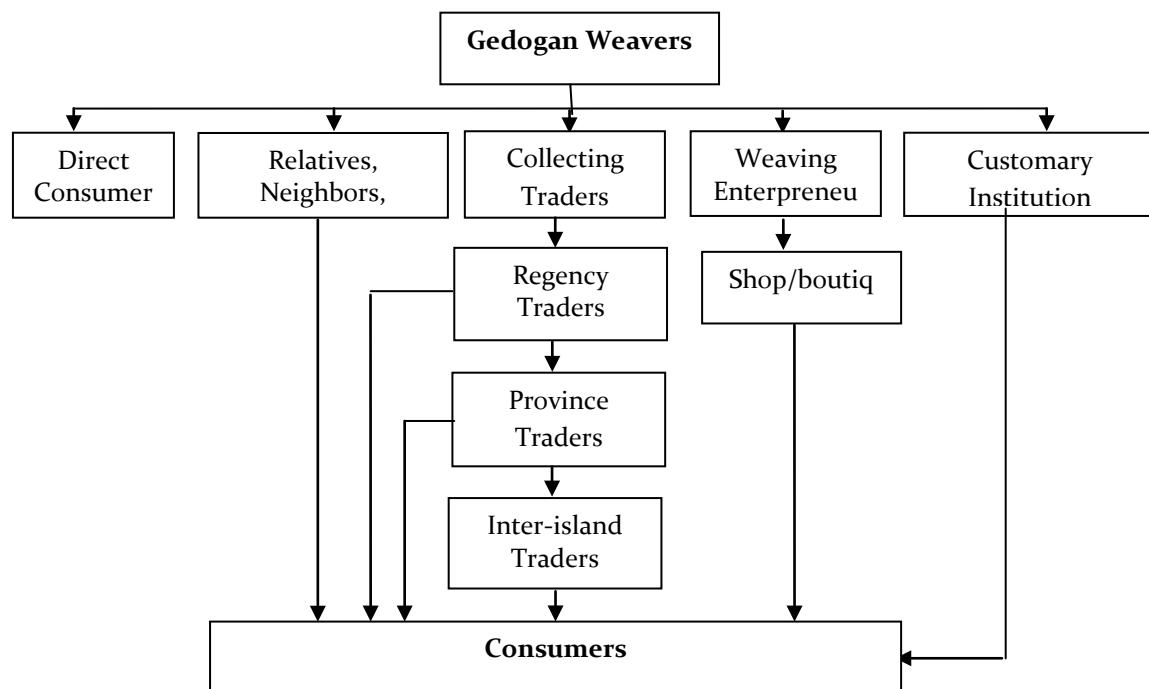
Gedogan Weavers

Direct Consumer

Relatives, Neighbors,

Collecting Traders

Weaving Enterpreneu

Customary Institution

Regency Traders

Shop/boutiq

Province Traders

Inter-island Traders

Consumers